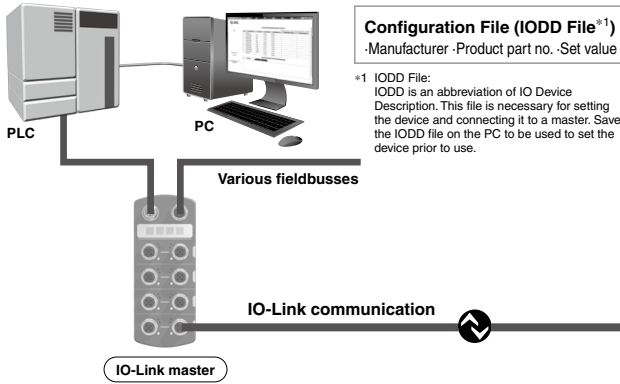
Configuration File (IODD File$^{*1}$)
·Manufacturer ·Product part no. ·Set value

$*1$ IODD File:
IODD is an abbreviation of IO Device Description. This file is necessary for setting the device and connecting it to a master. Save the IODD file on the PC to be used to set the device prior to use.

PLC

PC

Various fieldbusses

IO-Link communication

IO-Link master